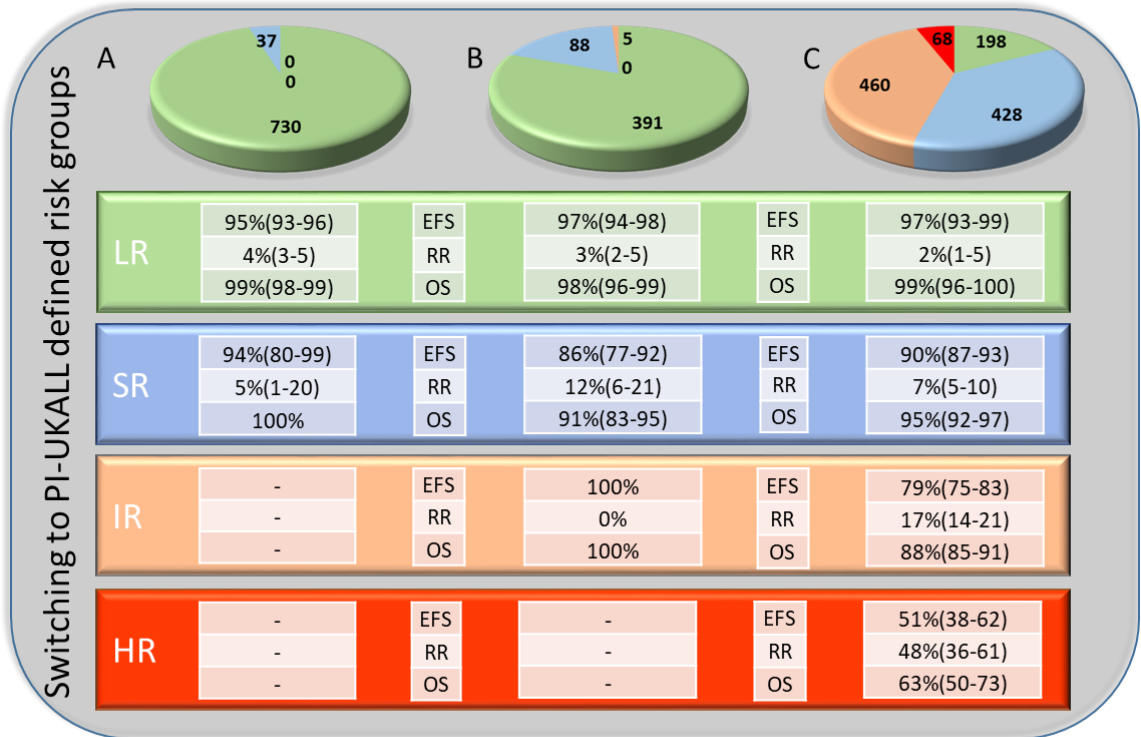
Switching to PI-UKALL defined risk groups

A
37
0
0
730

B
88
5
0
391

C
68
198
460
428

| | | | | | | |
|---|---|---|---|---|---|---|
| LR | 95%(93-96) | EFS | 97%(94-98) | EFS | 97%(93-99) |
| | 4%(3-5) | RR | 3%(2-5) | RR | 2%(1-5) |
| | 99%(98-99) | OS | 98%(96-99) | OS | 99%(96-100) |
| SR | 94%(80-99) | EFS | 86%(77-92) | EFS | 90%(87-93) |
| | 5%(1-20) | RR | 12%(6-21) | RR | 7%(5-10) |
| | 100% | OS | 91%(83-95) | OS | 95%(92-97) |
| IR | - | EFS | 100% | EFS | 79%(75-83) |
| | - | RR | 0% | RR | 17%(14-21) |
| | - | OS | 100% | OS | 88%(85-91) |
| HR | - | EFS | - | EFS | 51%(38-62) |
| | - | RR | - | RR | 48%(36-61) |
| | - | OS | - | OS | 63%(50-73) |